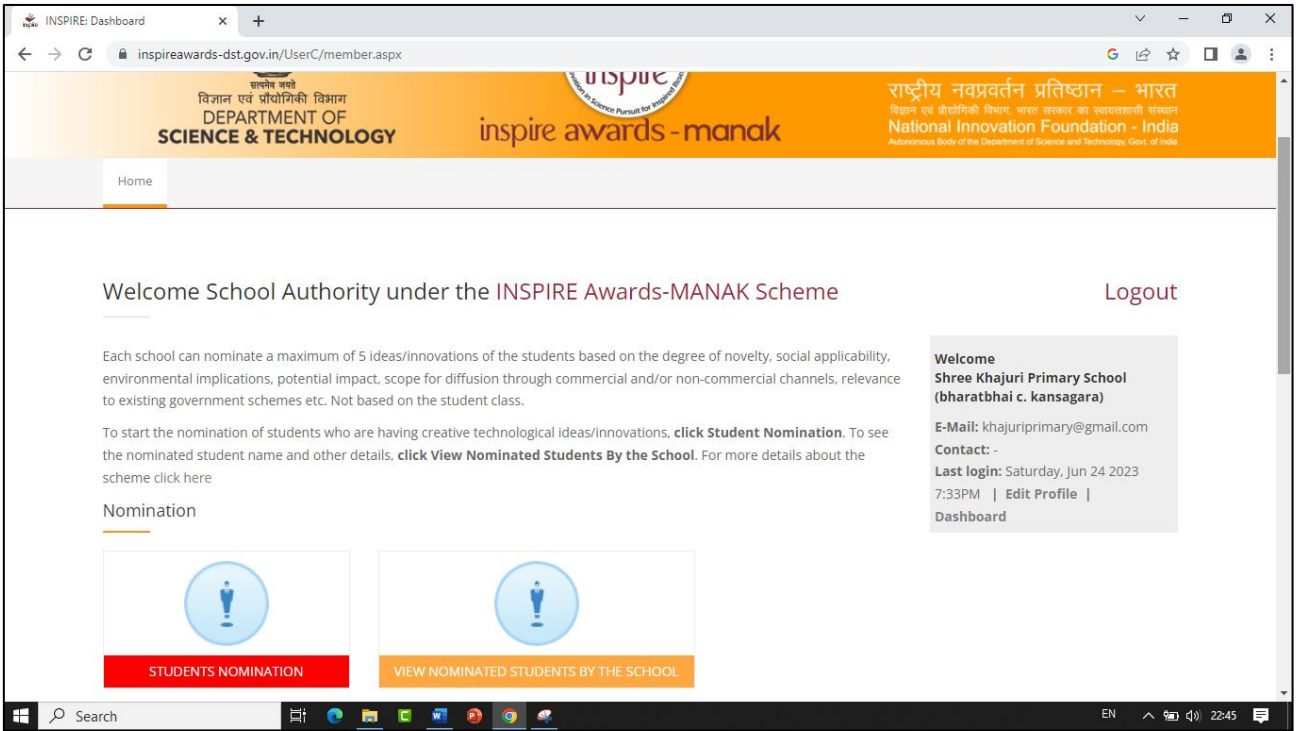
INSPIRE: Dashboard × +

inspireawards-dst.gov.in/UserC/member.aspx

सत्यमेव जयते
विज्ञान एवं प्रौद्योगिकी विभाग
DEPARTMENT OF
SCIENCE & TECHNOLOGY

inspire
in Science Pursuit for Inspired Research
inspire awards - manak

राष्ट्रीय नवप्रवर्तन प्रतिष्ठान – भारत
विज्ञान एवं प्रौद्योगिकी विभाग, भारत सरकार का स्वायत्तशासी संस्थान
National Innovation Foundation - India
Autonomous Body of the Department of Science and Technology, Govt. of India

Home

Welcome School Authority under the INSPIRE Awards-MANAK Scheme

Logout

Each school can nominate a maximum of 5 ideas/innovations of the students based on the degree of novelty, social applicability, environmental implications, potential impact, scope for diffusion through commercial and/or non-commercial channels, relevance to existing government schemes etc. Not based on the student class.

To start the nomination of students who are having creative technological ideas/innovations, **click Student Nomination**. To see the nominated student name and other details, **click View Nominated Students By the School**. For more details about the scheme click here

**Welcome**
**Shree Khajuri Primary School (bharatbhai c. kansagara)**

**E-Mail:** khajuriprimary@gmail.com
**Contact:** -
**Last login:** Saturday, Jun 24 2023 7:33PM | **Edit Profile** | **Dashboard**

Nomination

STUDENTS NOMINATION

VIEW NOMINATED STUDENTS BY THE SCHOOL

Search

EN 22:45